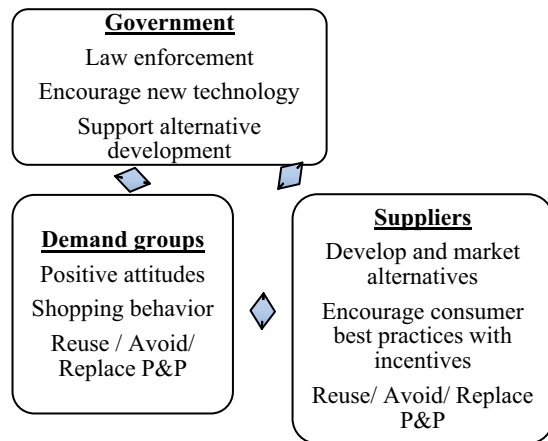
Government
Law enforcement
Encourage new technology
Support alternative development

Demand groups
Positive attitudes
Shopping behavior
Reuse / Avoid/ Replace P&P

Suppliers
Develop and market alternatives
Encourage consumer best practices with incentives
Reuse/ Avoid/ Replace P&P